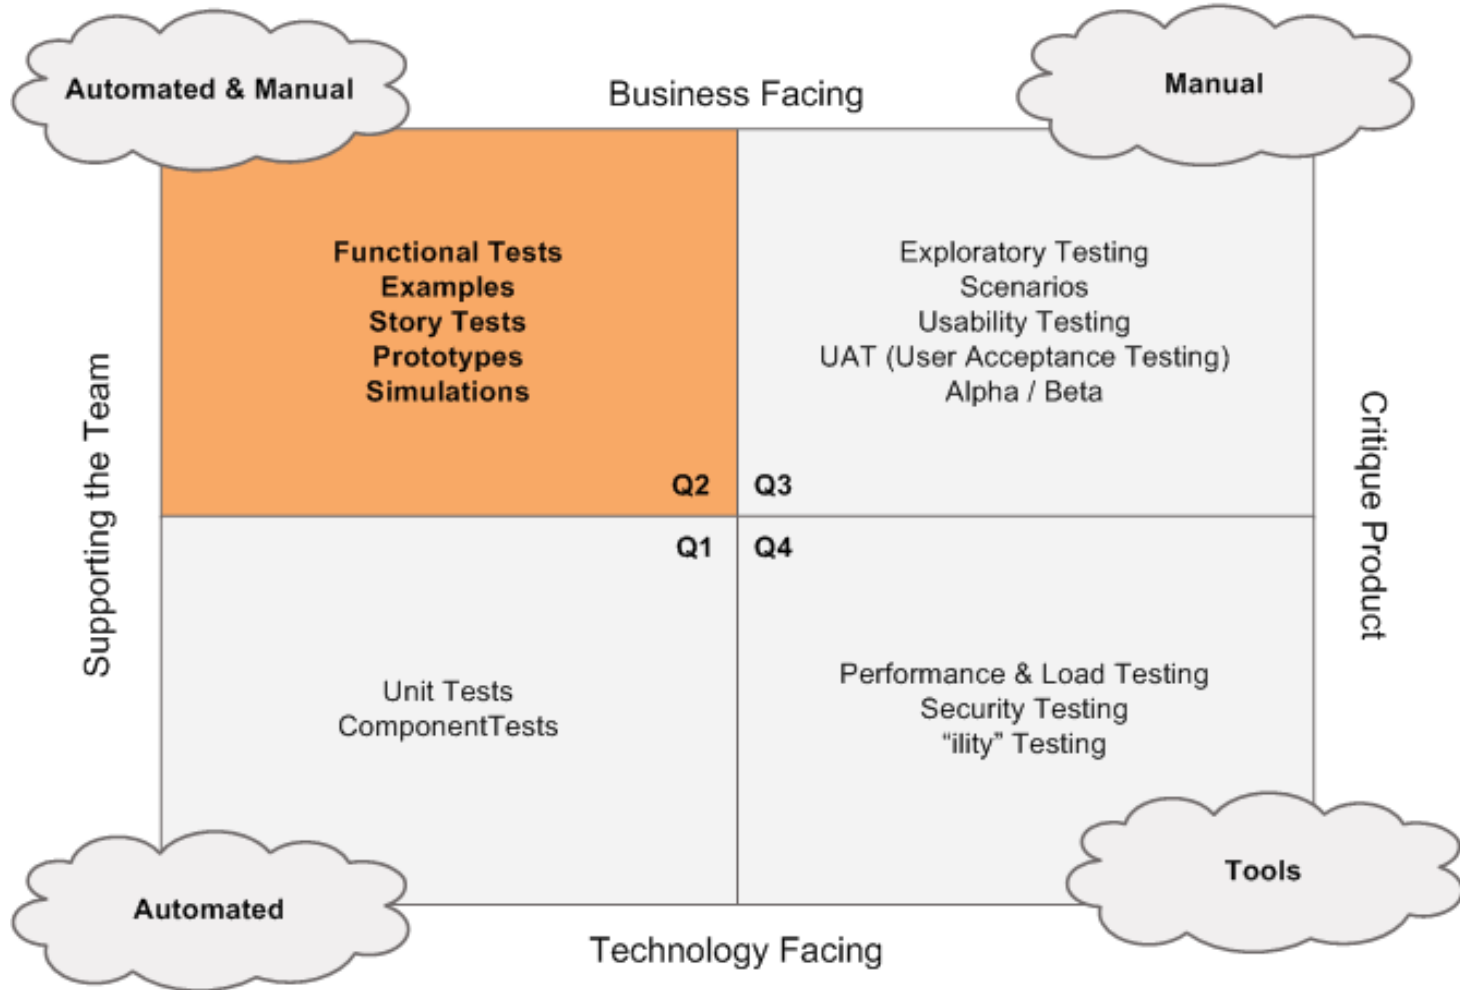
Automated & Manual

Business Facing

Manual

Supporting the Team

Functional Tests
Examples
Story Tests
Prototypes
Simulations

Q2

Exploratory Testing
Scenarios
Usability Testing
UAT (User Acceptance Testing)
Alpha / Beta

Q3

Critique Product

Q1

Unit Tests
ComponentTests

Q4

Performance & Load Testing
Security Testing
"ility" Testing

Automated

Tools

Technology Facing